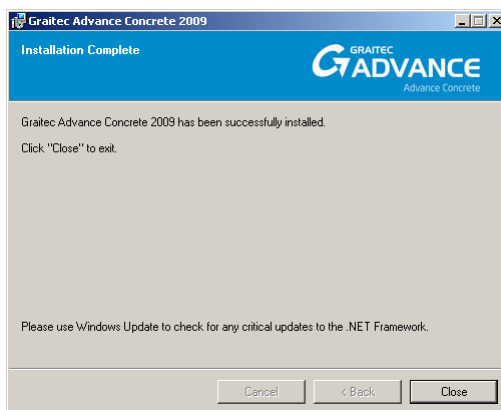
Graitec Advance Concrete 2009

Installation Complete

GRAITEC ADVANCE
Advance Concrete

Graitec Advance Concrete 2009 has been successfully installed.

Click "Close" to exit.

Please use Windows Update to check for any critical updates to the .NET Framework.

Cancel
< Back
Close